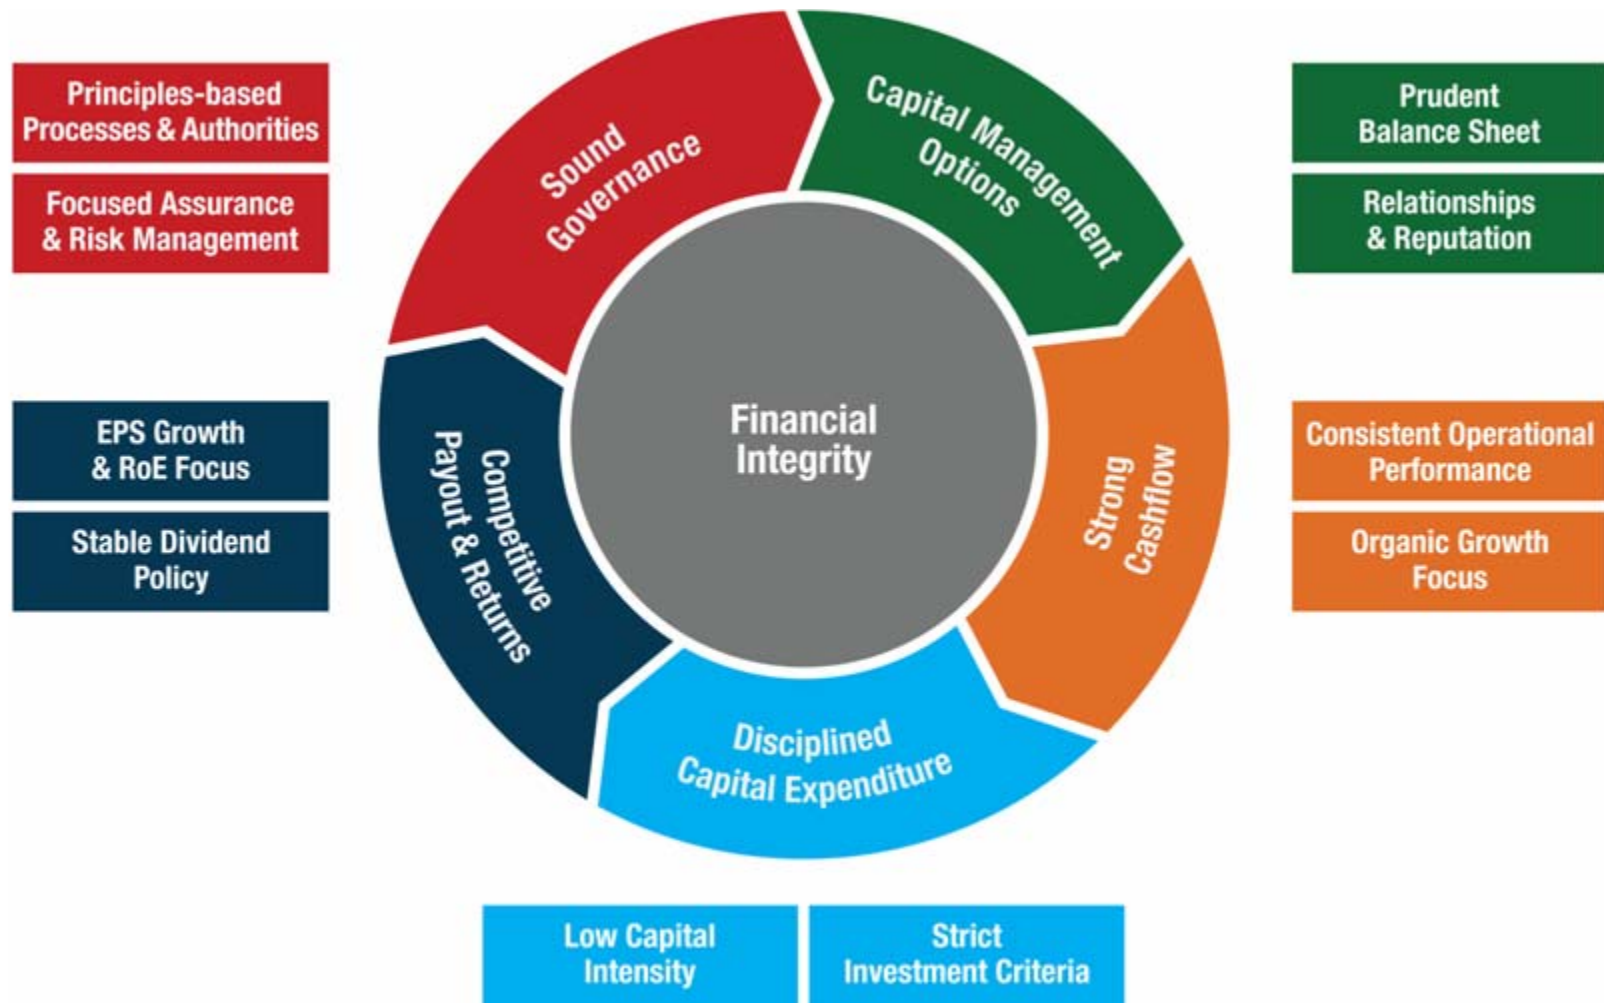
Principles-based Processes & Authorities

Focused Assurance & Risk Management

Sound Governance

Capital Management Options

Prudent Balance Sheet

Relationships & Reputation

EPS Growth & RoE Focus

Stable Dividend Policy

Competitive Payout & Returns

Financial Integrity

Strong Cashflow

Consistent Operational Performance

Organic Growth Focus

Disciplined Capital Expenditure

Low Capital Intensity

Strict Investment Criteria